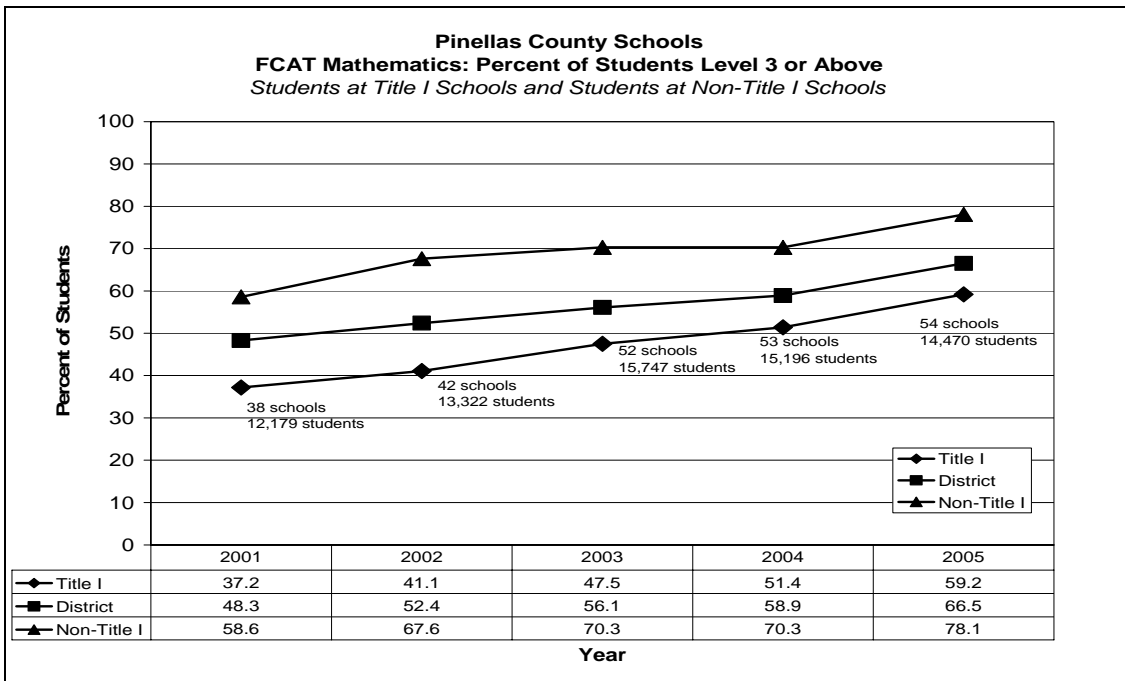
Pinellas County Schools
FCAT Mathematics: Percent of Students Level 3 or Above
Students at Title I Schools and Students at Non-Title I Schools

Percent of Students

100
90
80
70
60
50
40
30
20
10
0

38 schools
12,179 students

42 schools
13,322 students

52 schools
15,747 students

53 schools
15,196 students

54 schools
14,470 students

Title I
District
Non-Title I

| | 2001 | 2002 | 2003 | 2004 | 2005 |
|---|---|---|---|---|---|
| Title I | 37.2 | 41.1 | 47.5 | 51.4 | 59.2 |
| District | 48.3 | 52.4 | 56.1 | 58.9 | 66.5 |
| Non-Title I | 58.6 | 67.6 | 70.3 | 70.3 | 78.1 |

Year